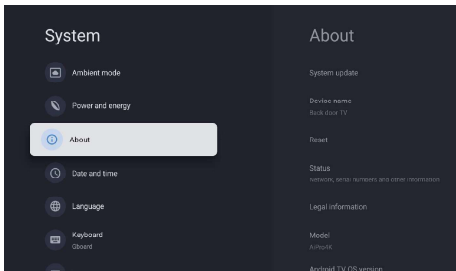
System

Ambient mode

Power and energy

About

Date and time

Language

Keyboard
Gboard

About

System update

Device name
Back door TV

Reset

Status
Network, serial numbers and other information

Legal information

Model
AiPro4K

Android TV OS version